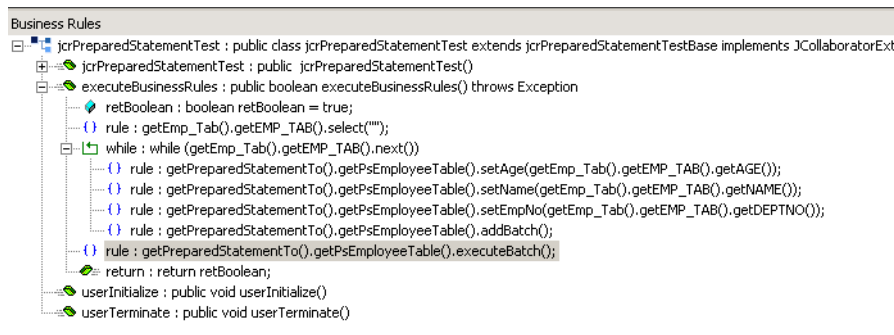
Business Rules

jcrPreparedStatementTest : public class jcrPreparedStatementTest extends jcrPreparedStatementTestBase implements JCollaboratorExt

jcrPreparedStatementTest : public jcrPreparedStatementTest()

executeBusinessRules : public boolean executeBusinessRules() throws Exception

retBoolean : boolean retBoolean = true;

{} rule : getEmp_Tab().getEMP_TAB().select("");

while : while (getEmp_Tab().getEMP_TAB().next())

{} rule : getPreparedStatementTo().getPsEmployeeTable().setAge(getEmp_Tab().getEMP_TAB().getAGE());

{} rule : getPreparedStatementTo().getPsEmployeeTable().setName(getEmp_Tab().getEMP_TAB().getNAME());

{} rule : getPreparedStatementTo().getPsEmployeeTable().setEmpNo(getEmp_Tab().getEMP_TAB().getDEPTNO());

{} rule : getPreparedStatementTo().getPsEmployeeTable().addBatch();

{} rule : getPreparedStatementTo().getPsEmployeeTable().executeBatch();

return : return retBoolean;

userInitialize : public void userInitialize()

userTerminate : public void userTerminate()